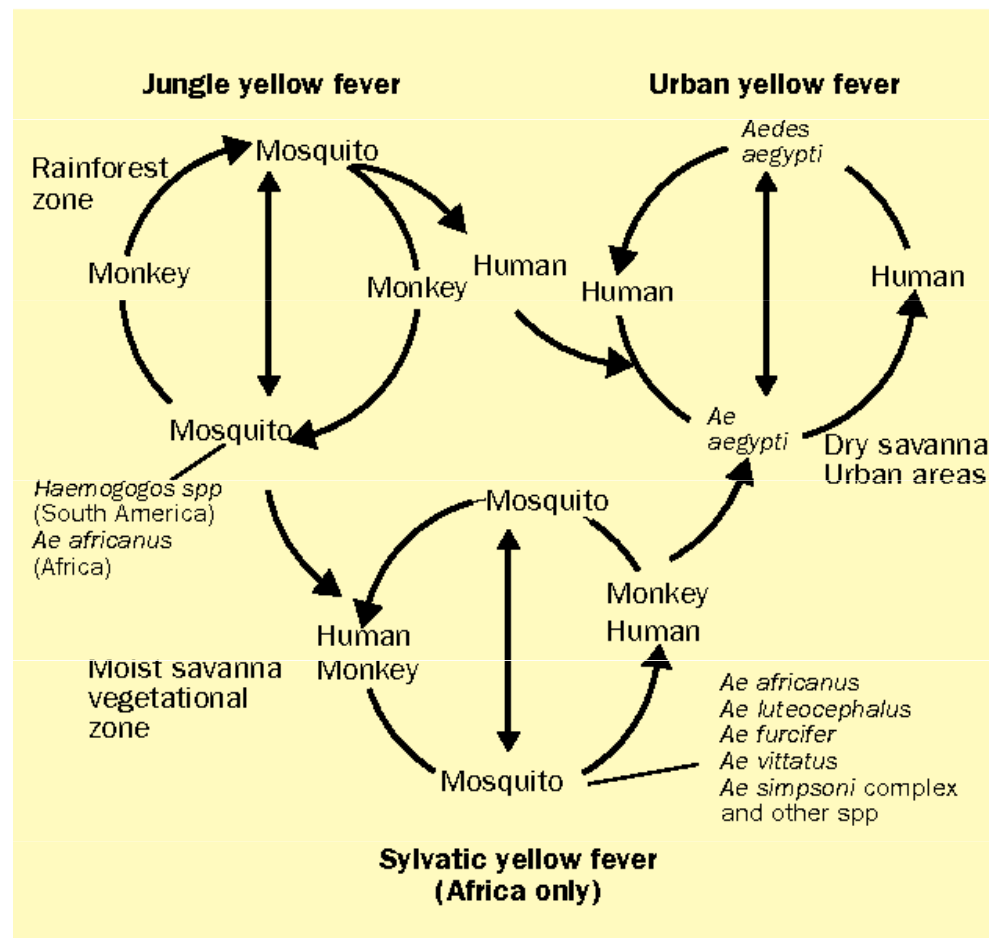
Jungle yellow fever

Urban yellow fever

Rainforest zone

Mosquito

Monkey

Monkey

Human

Mosquito

Haemogogos spp (South America)
Ae africanus (Africa)

Aedes aegypti

Human

Human

Ae aegypti

Dry savanna
Urban areas

Mosquito

Monkey
Human

Human
Monkey

Moist savanna vegetational zone

Mosquito

Ae africanus
Ae luteocephalus
Ae furcifer
Ae vittatus
Ae simpsoni complex and other spp

Sylvatic yellow fever
(Africa only)